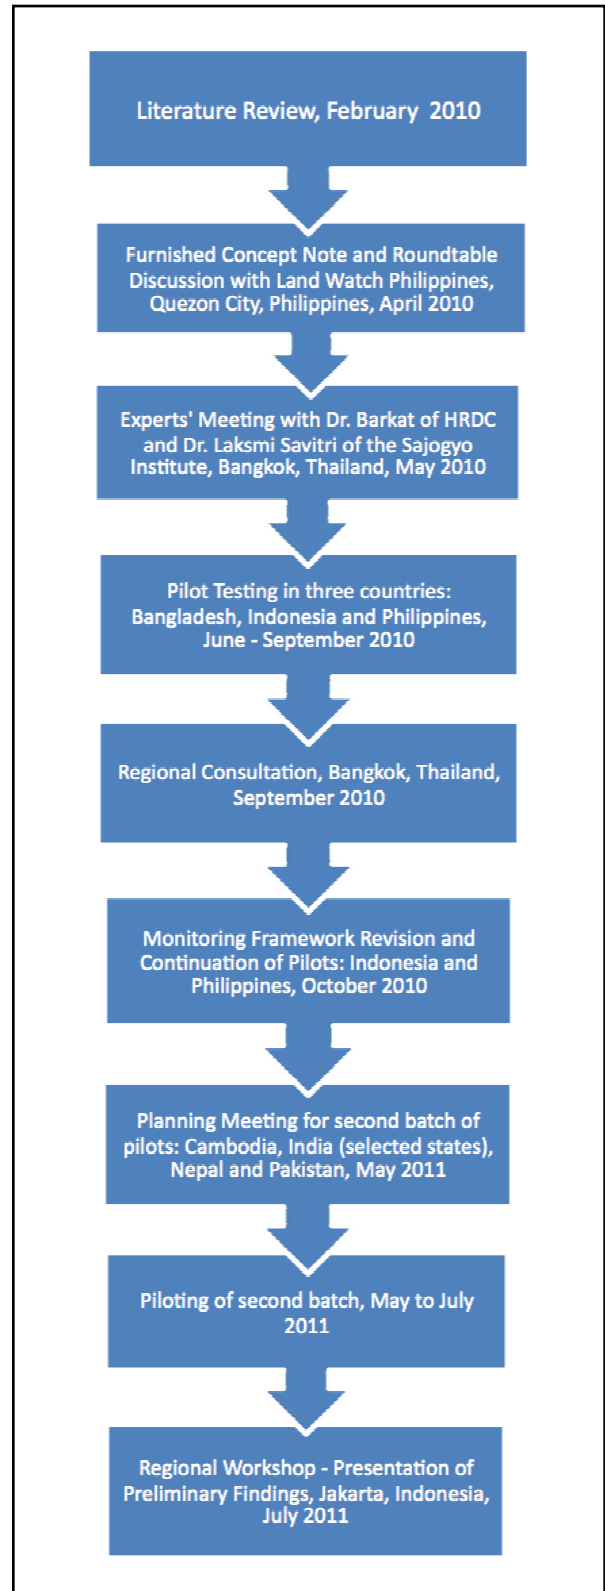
Literature Review, February 2010

Furnished Concept Note and Roundtable Discussion with Land Watch Philippines, Quezon City, Philippines, April 2010

Experts' Meeting with Dr. Barkat of HRDC and Dr. Laksmi Savitri of the Sajogyo Institute, Bangkok, Thailand, May 2010

Pilot Testing in three countries: Bangladesh, Indonesia and Philippines, June - September 2010

Regional Consultation, Bangkok, Thailand, September 2010

Monitoring Framework Revision and Continuation of Pilots: Indonesia and Philippines, October 2010

Planning Meeting for second batch of pilots: Cambodia, India (selected states), Nepal and Pakistan, May 2011

Piloting of second batch, May to July 2011

Regional Workshop - Presentation of Preliminary Findings, Jakarta, Indonesia, July 2011